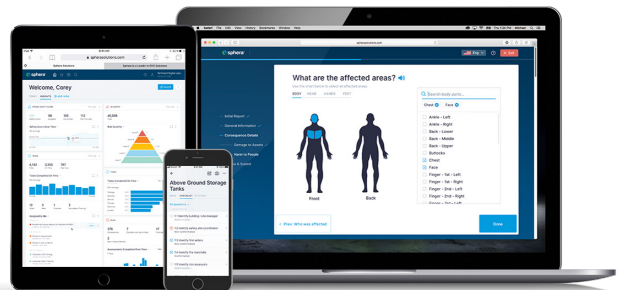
sphera

What are the affected areas?

BODY

Front

Back

Search body parts...

Chest

Face

Ankle - Left

Ankle - Right

Back - Lower

Back - Middle

Back - Upper

Buttocks

Chest

Face

Finger - 1st - Left

Finger - 1st - Right

Finger - 2nd - Left

Finger - 2nd - Right

Finger - 3rd - Left

Prev: Who was affected

Done

Initial Report

General Information

Consequence Details

Damage to Assets

Harm to People

sphera

Welcome, Corey

sphera

Above Ground Storage Tanks